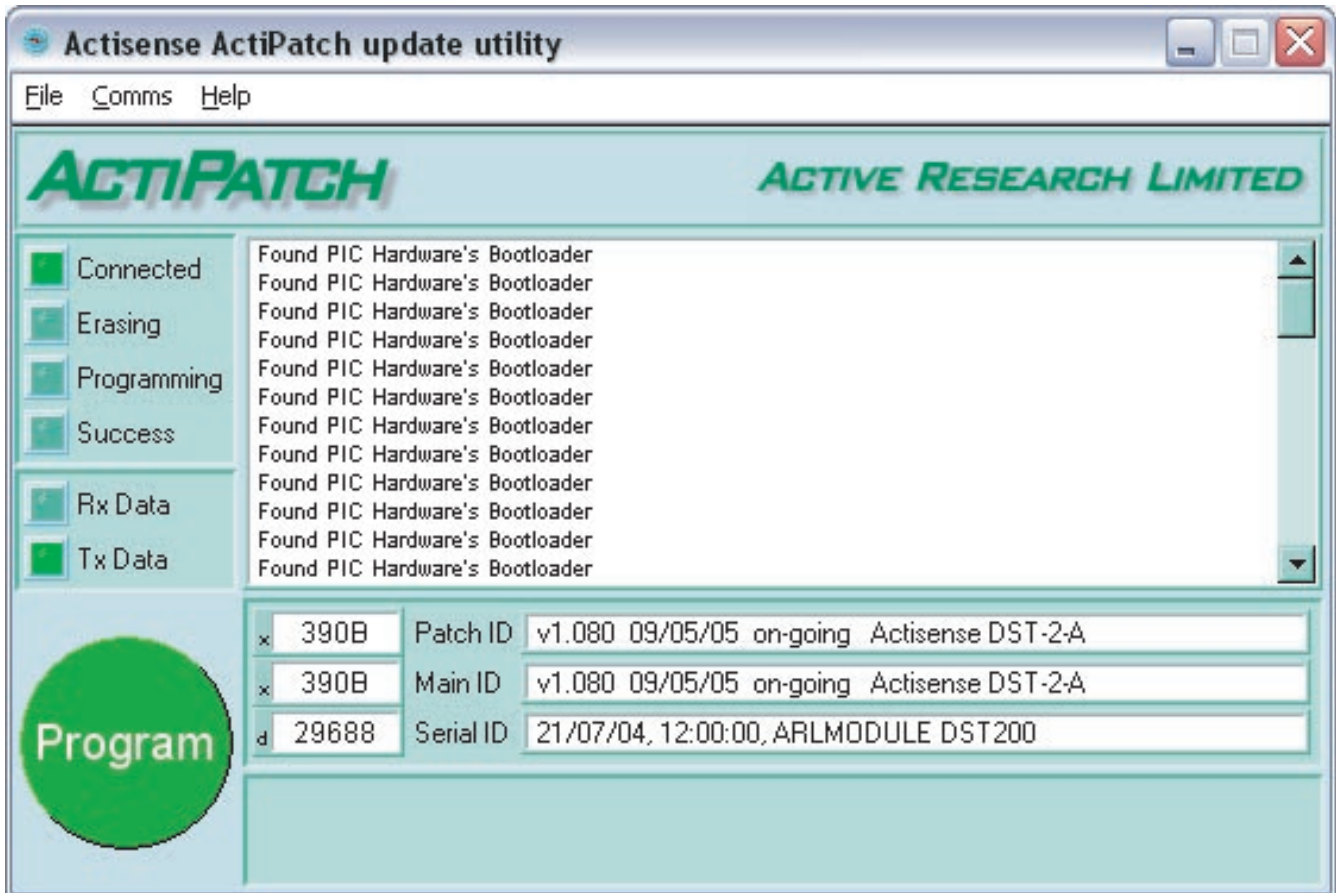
Actisense ActiPatch update utility

File Comms Help

ACTIPATCH

ACTIVE RESEARCH LIMITED

Connected
Erasing
Programming
Success

Rx Data
Tx Data

Found PIC Hardware's Bootloader
Found PIC Hardware's Bootloader
Found PIC Hardware's Bootloader
Found PIC Hardware's Bootloader
Found PIC Hardware's Bootloader
Found PIC Hardware's Bootloader
Found PIC Hardware's Bootloader
Found PIC Hardware's Bootloader
Found PIC Hardware's Bootloader
Found PIC Hardware's Bootloader
Found PIC Hardware's Bootloader
Found PIC Hardware's Bootloader

Program

x 390B Patch ID v1.080 09/05/05 on-going Actisense DST-2-A
x 390B Main ID v1.080 09/05/05 on-going Actisense DST-2-A
d 29688 Serial ID 21/07/04, 12:00:00, ARLMODULE DST200